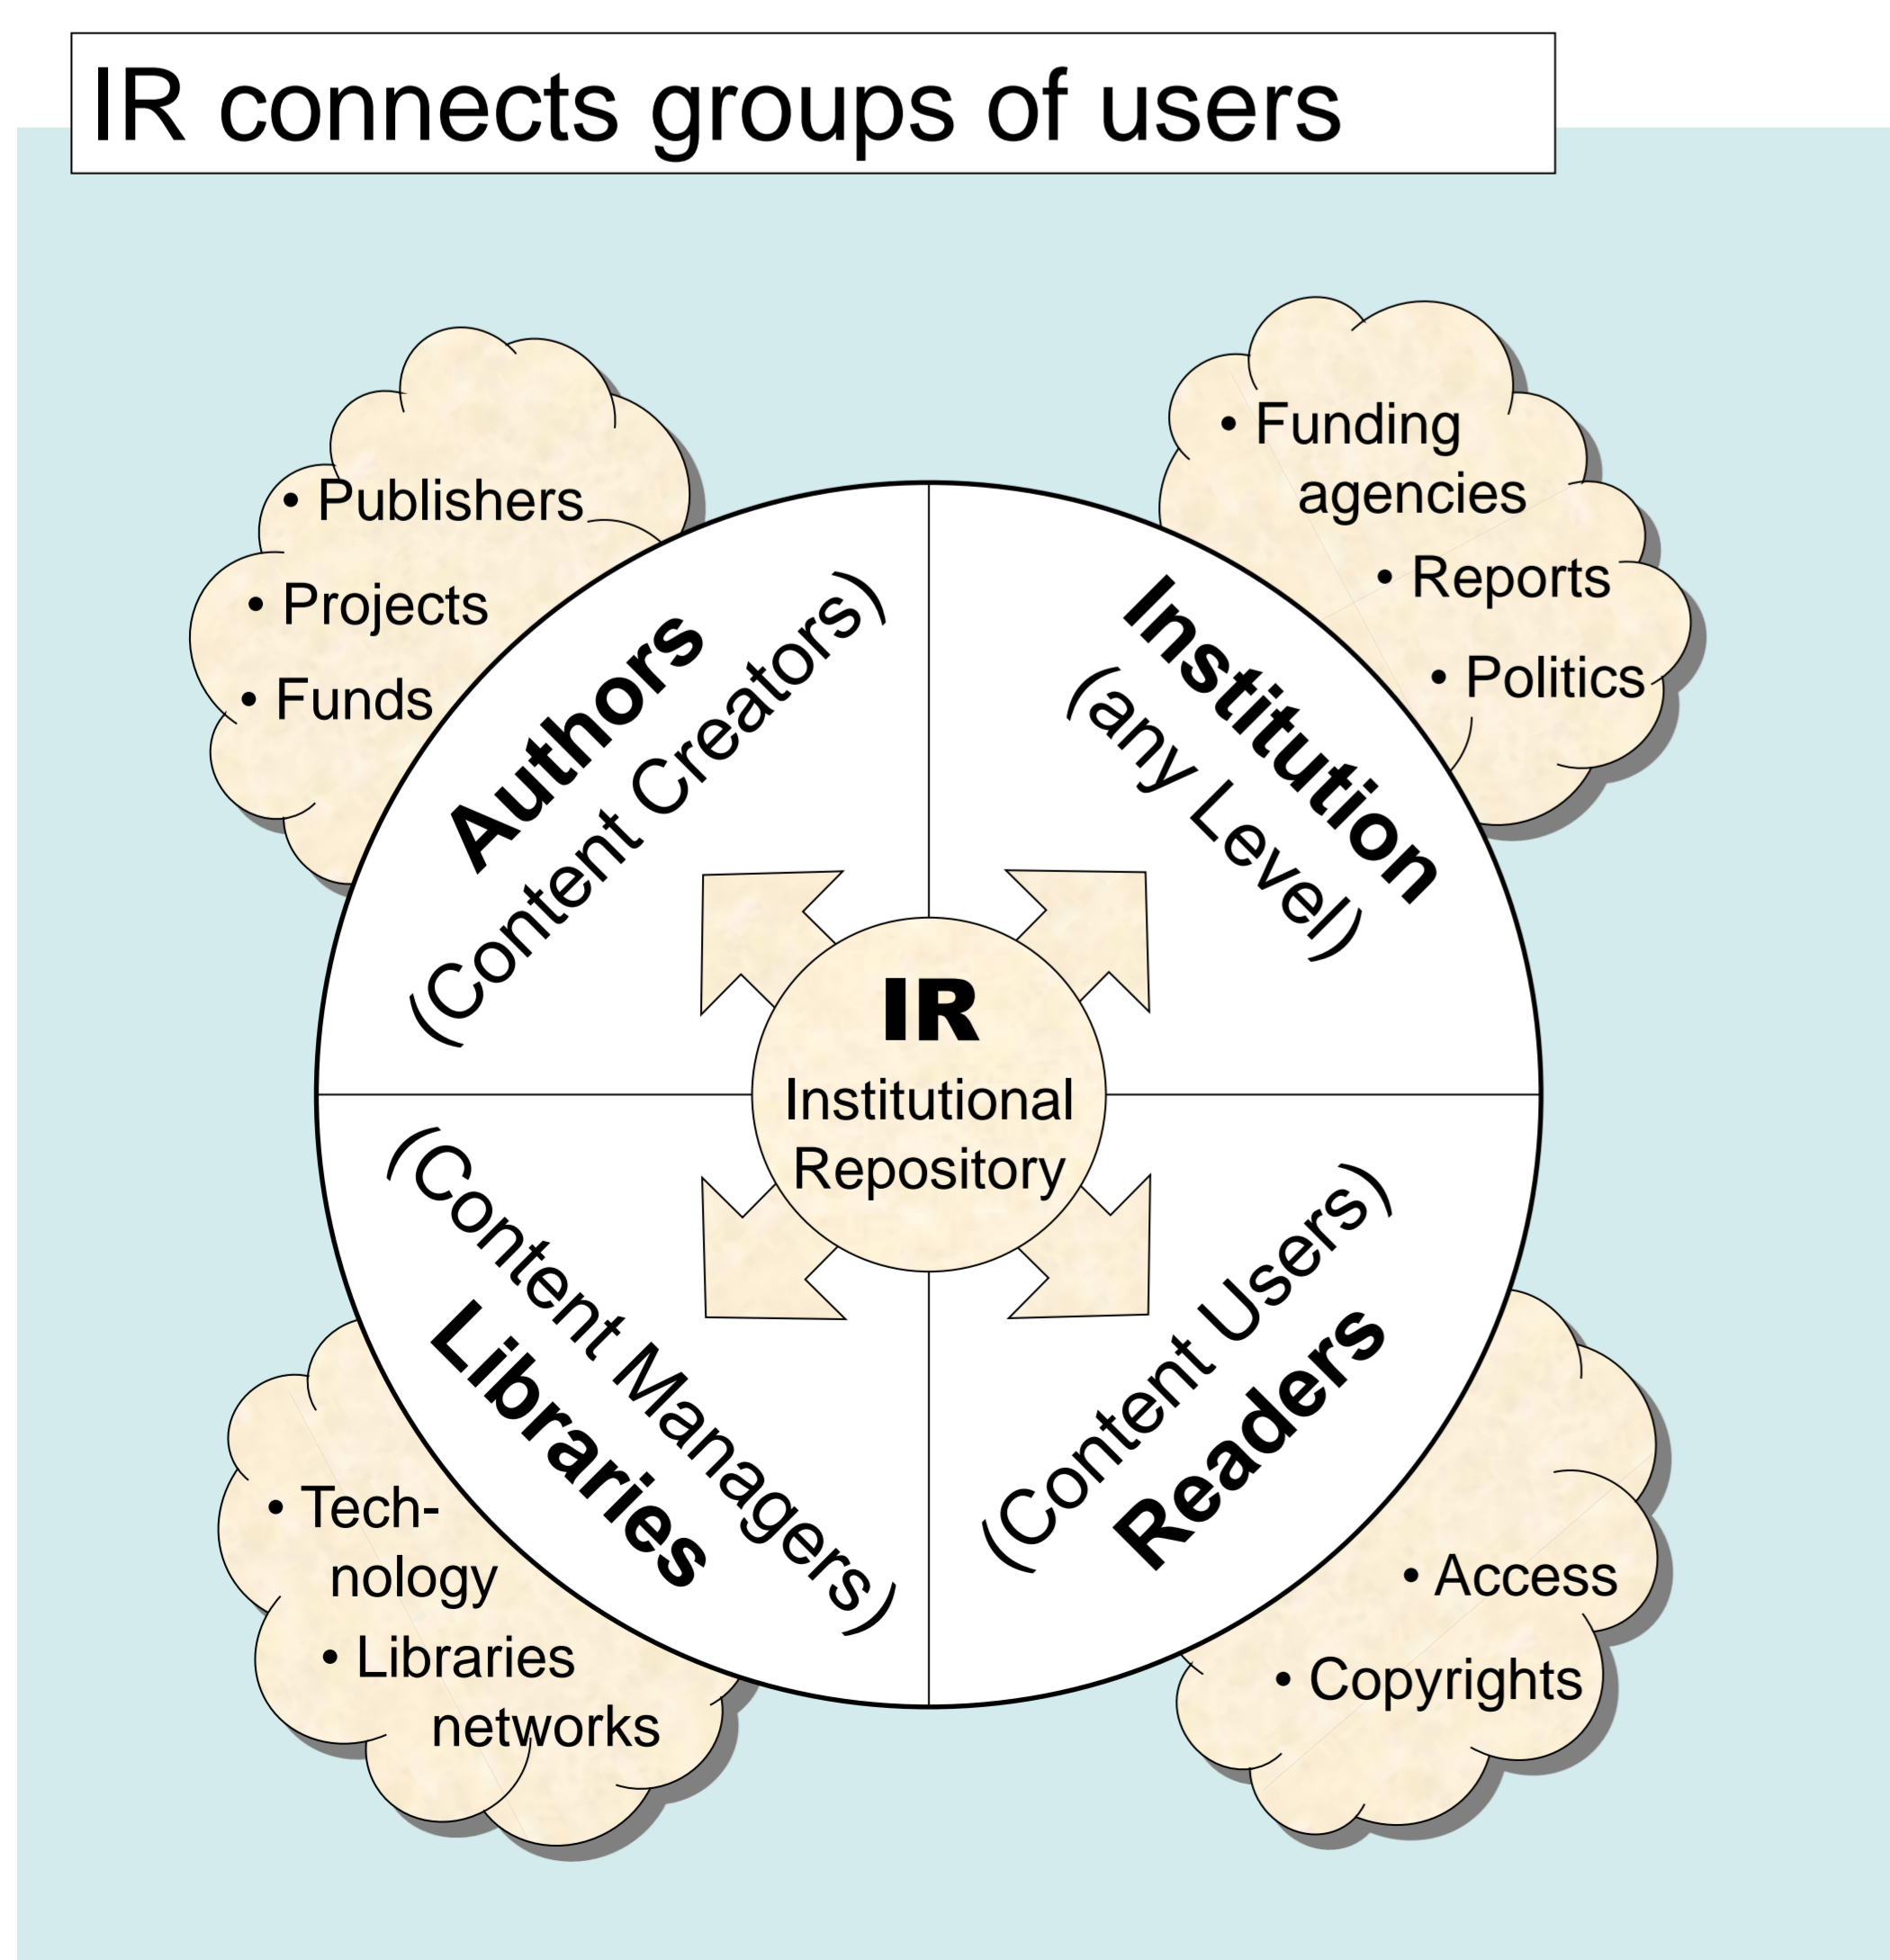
IR connects groups of users

• Publishers
• Projects
• Funds

• Funding agencies
• Reports
• Politics

Authors
(Content Creators)

Institution
(any Level)

IR
Institutional Repository

(Content Managers)
Libraries

(Content Users)
Readers

• Tech-nology
• Libraries networks

• Access
• Copyrights